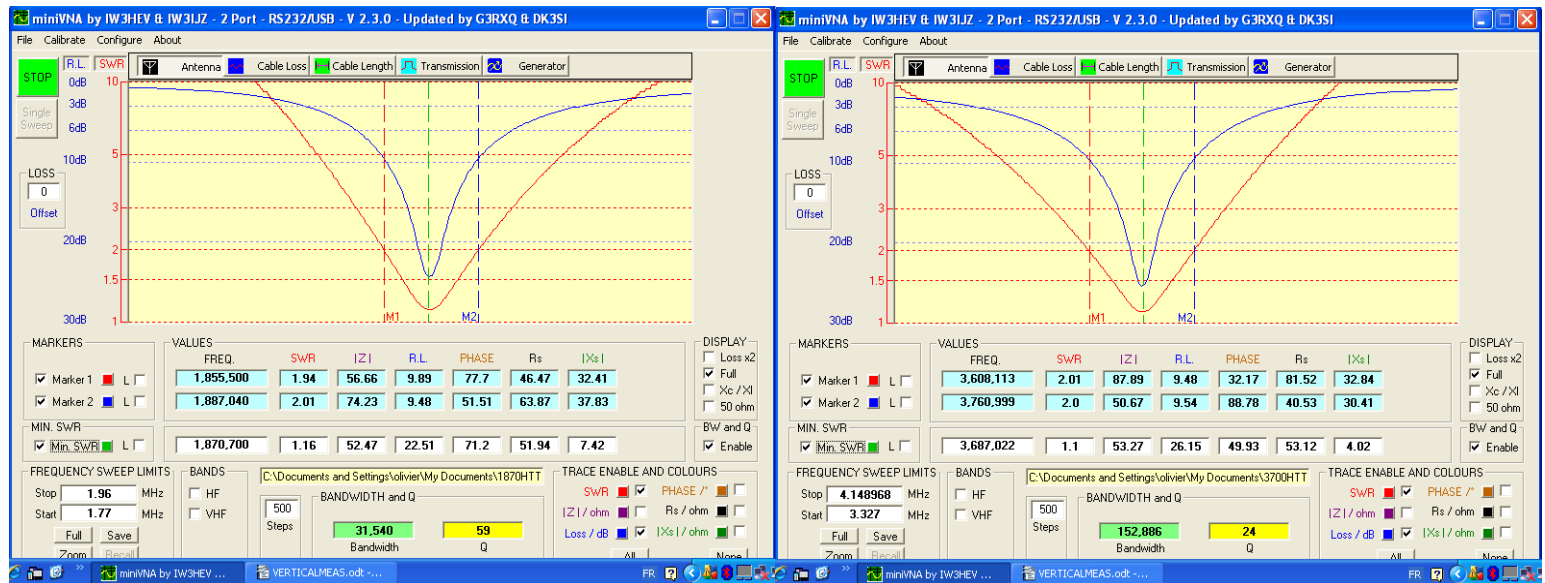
miniVNA by IW3HEV & IW3IJZ - 2 Port - RS232/USB - V 2.3.0 - Updated by G3RXQ & DK3SI

File Calibrate Configure About

STOP
Single Sweep
R.L. SWR
Antenna Cable Loss Cable Length Transmission Generator

0dB 3dB 6dB 10dB 20dB 30dB
10 5 3 2 1.5 1
LOSS
0
Offset
M1 M2

MARKERS
Marker 1 L
Marker 2 L
VALUES

| FREQ. | SWR | \|Z\| | R.L. | PHASE | Rs | \|Xs\| |
|---|---|---|---|---|---|---|
| 1,855,500 | 1.94 | 56.66 | 9.89 | 77.7 | 46.47 | 32.41 |
| 1,887,040 | 2.01 | 74.23 | 9.48 | 51.51 | 63.87 | 37.83 |
| 1,870,700 | 1.16 | 52.47 | 22.51 | 71.2 | 51.94 | 7.42 |

DISPLAY
Loss x2
Full
Xc / Xl
50 ohm
MIN. SWR
Min. SWR L
BW and Q
Enable
FREQUENCY SWEEP LIMITS
Stop 1.96 MHz
Start 1.77 MHz
Full Save
Zoom Recall
BANDS
HF
VHF
C:\Documents and Settings\olivier\My Documents\1870HTT
500
Steps
BANDWIDTH and Q
31,540 Bandwidth
59 Q
TRACE ENABLE AND COLOURS
SWR PHASE /°
|Z| / ohm Rs / ohm
Loss / dB |Xs| / ohm
All None

miniVNA by IW3HEV & IW3IJZ - 2 Port - RS232/USB - V 2.3.0 - Updated by G3RXQ & DK3SI

File Calibrate Configure About

STOP
Single Sweep
R.L. SWR
Antenna Cable Loss Cable Length Transmission Generator

0dB 3dB 6dB 10dB 20dB 30dB
10 5 3 2 1.5 1
LOSS
0
Offset
M1 M2

MARKERS
Marker 1 L
Marker 2 L
VALUES

| FREQ. | SWR | \|Z\| | R.L. | PHASE | Rs | \|Xs\| |
|---|---|---|---|---|---|---|
| 3,608,113 | 2.01 | 87.89 | 9.48 | 32.17 | 81.52 | 32.84 |
| 3,760,999 | 2.0 | 50.67 | 9.54 | 88.78 | 40.53 | 30.41 |
| 3,687,022 | 1.1 | 53.27 | 26.15 | 49.93 | 53.12 | 4.02 |

DISPLAY
Loss x2
Full
Xc / Xl
50 ohm
MIN. SWR
Min. SWR L
BW and Q
Enable
FREQUENCY SWEEP LIMITS
Stop 4.148968 MHz
Start 3.327 MHz
Full Save
Zoom Recall
BANDS
HF
VHF
C:\Documents and Settings\olivier\My Documents\3700HTT
500
Steps
BANDWIDTH and Q
152,886 Bandwidth
24 Q
TRACE ENABLE AND COLOURS
SWR PHASE /°
|Z| / ohm Rs / ohm
Loss / dB |Xs| / ohm
All None

miniVNA by IW3HEV ... VERTICALMEAS.odt - ... FR
miniVNA by IW3HEV ... VERTICALMEAS.odt - ... FR